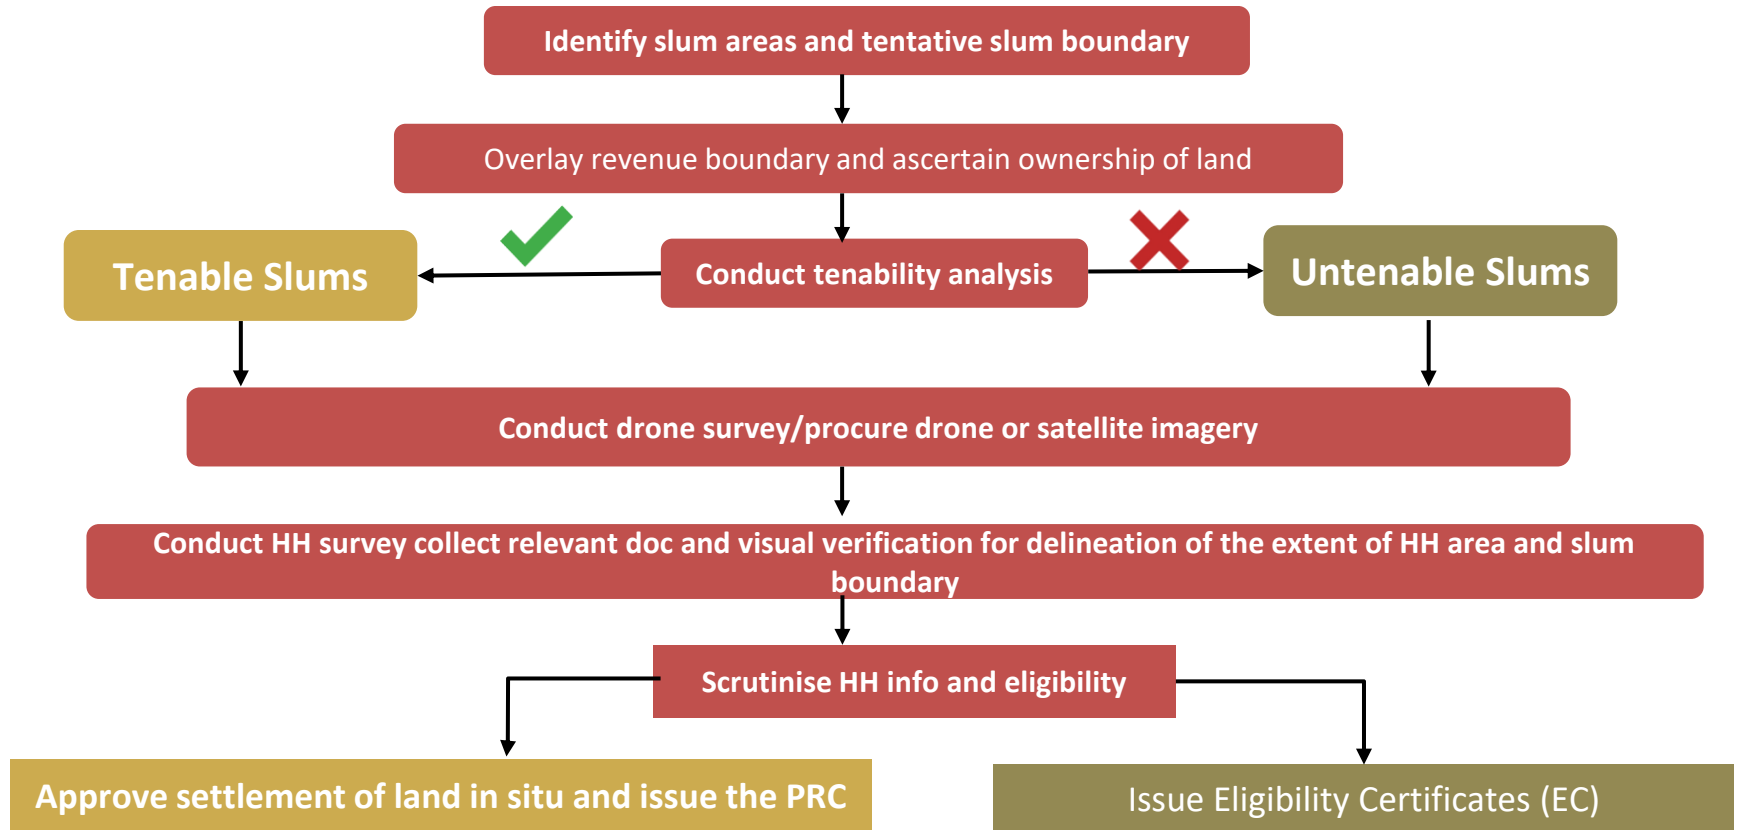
Identify slum areas and tentative slum boundary

Overlay revenue boundary and ascertain ownership of land

Tenable Slums

Conduct tenability analysis

Untenable Slums

Conduct drone survey/procure drone or satellite imagery

Conduct HH survey collect relevant doc and visual verification for delineation of the extent of HH area and slum boundary

Scrutinise HH info and eligibility

Approve settlement of land in situ and issue the PRC

Issue Eligibility Certificates (EC)